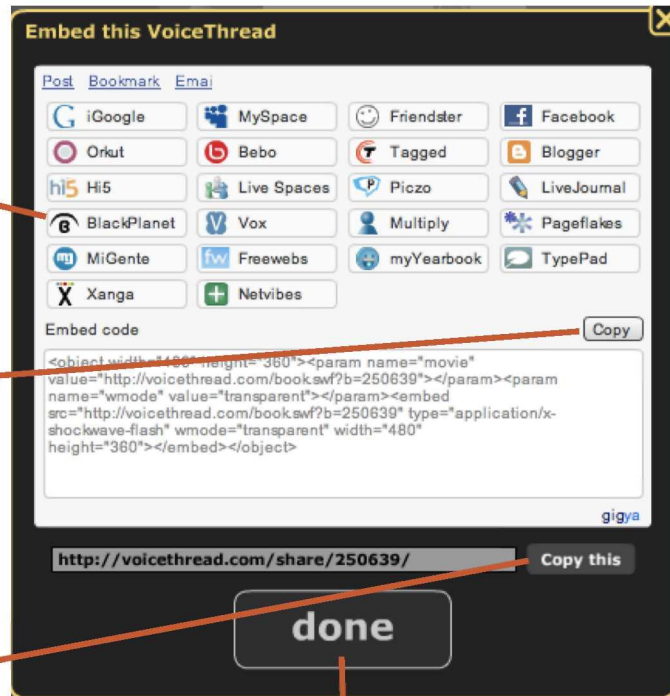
Embed this VoiceThread

Post Bookmark Emai

iGoogle
MySpace
Friendster
Facebook
Orkut
Bebo
Tagged
Blogger
Hi5
Live Spaces
Piczo
LiveJournal
BlackPlanet
Vox
Multiply
Pageflakes
MiGente
Freewebs
myYearbook
TypePad
Xanga
Netvibes

Embed code

Copy

<object width="480" height="360"><param name="movie" value="http://voicethread.com/book.swf?b=250639"></param><param name="wmode" value="transparent"></param><embed src="http://voicethread.com/book.swf?b=250639" type="application/x-shockwave-flash" wmode="transparent" width="480" height="360"></embed></object>

gigya

http://voicethread.com/share/250639/

Copy this

done